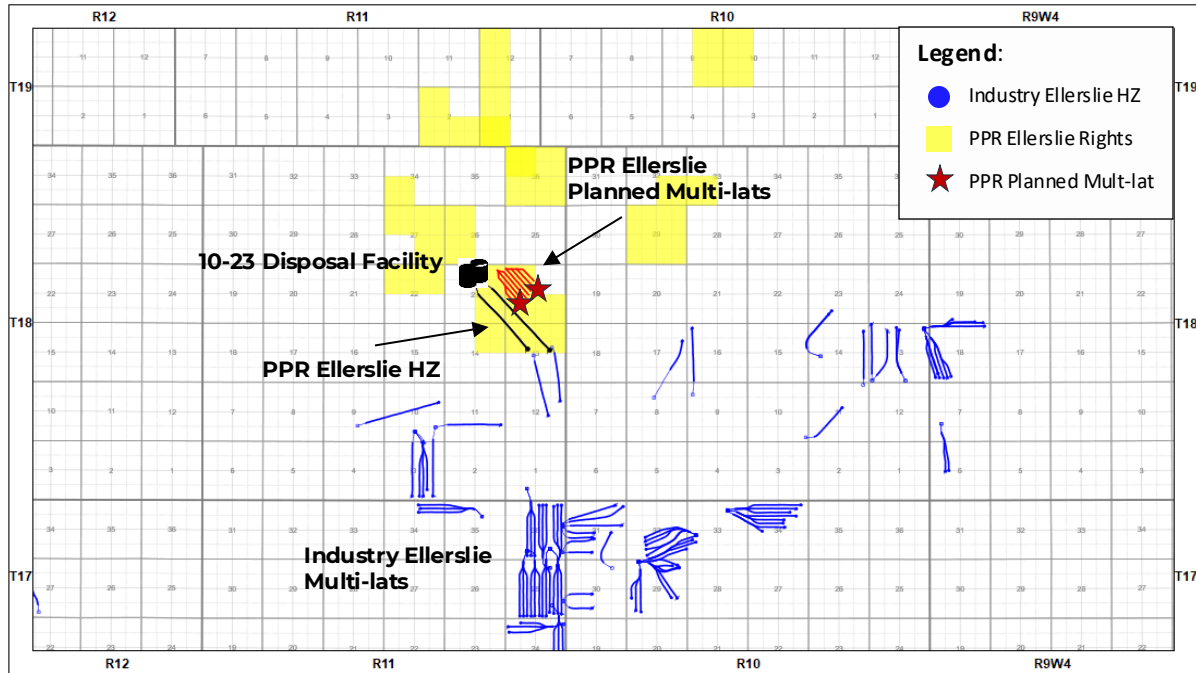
R12
R11
R10
R9W4

T19
T19
T18
T18
T17
T17

Legend:
Industry Ellerslie HZ
PPR Ellerslie Rights
PPR Planned Mult-lat

PPR Ellerslie Planned Multi-lats

10-23 Disposal Facility

PPR Ellerslie HZ

Industry Ellerslie Multi-lats

R12
R11
R10
R9W4